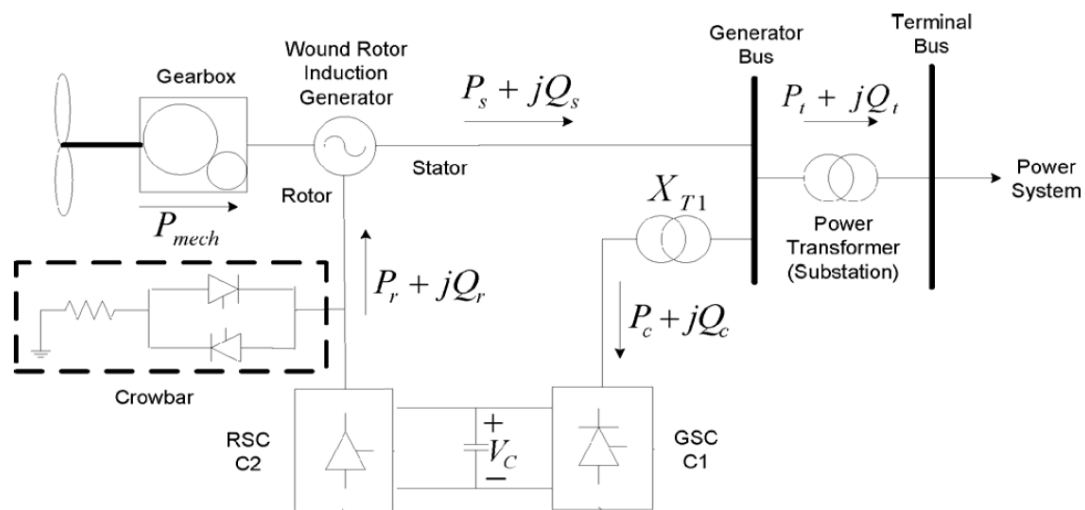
Gearbox

Wound Rotor Induction Generator

$P_s + jQ_s$

Generator Bus

Terminal Bus

$P_t + jQ_t$

Stator

Rotor

$P_{mech}$

$X_{T1}$

Power System

Power Transformer (Substation)

$P_r + jQ_r$

$P_c + jQ_c$

Crowbar

RSC C2

$V_C$

GSC C1